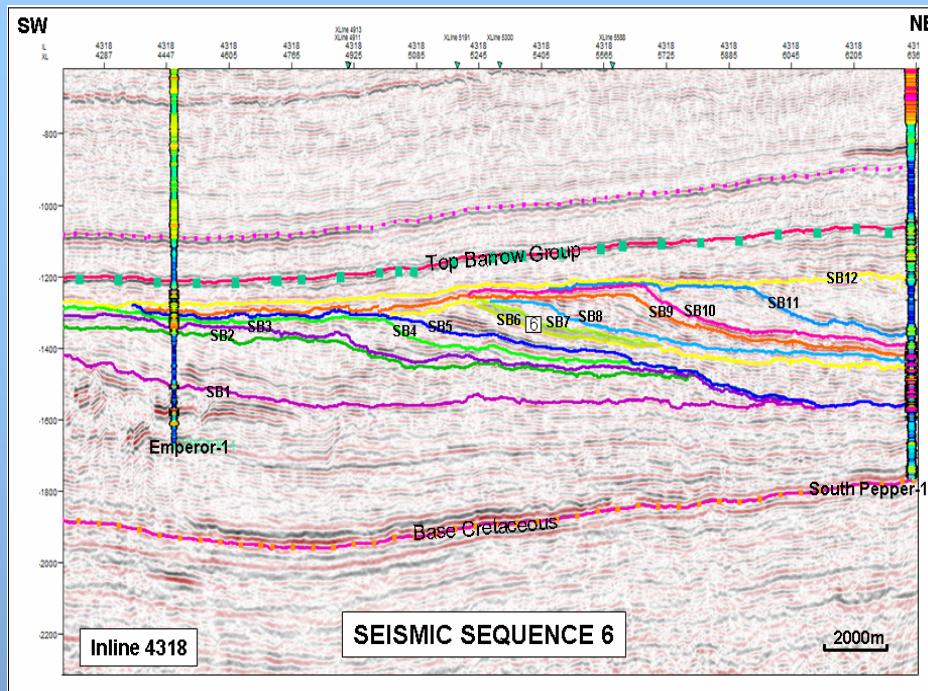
SW

NE

IL XL

4318 4287

4318 4447

4318 4605

4318 4765

XLine 4913 XLine 4911 4318 4925

4318 5085

XLine 5191

4318 5245

XLine 5300

4318 5405

XLine 5588 4318 5565

4318 5725

4318 5885

4318 6045

4318 6205

431 636

-800

-1000

-1200

-1400

-1600

-1800

-2000

-2200

Top Barrow Group

SB12

SB11

SB9

SB10

SB8

SB6

6

SB7

SB5

SB4

SB3

SB2

SB1

Emperor-1

South Pepper-1

Base Cretaceous

Inline 4318

SEISMIC SEQUENCE 6

2000m